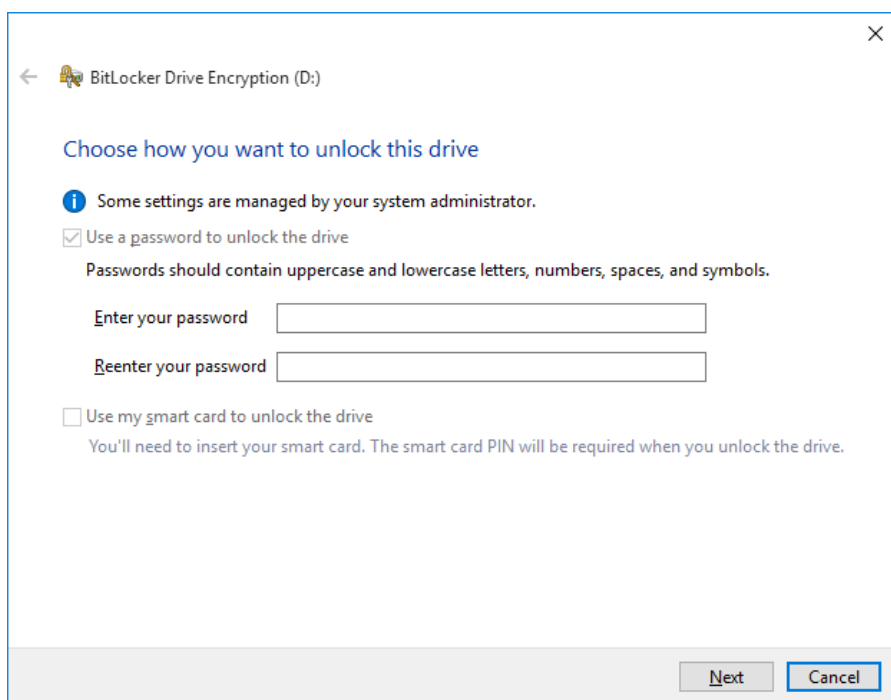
BitLocker Drive Encryption (D:)

Choose how you want to unlock this drive

Some settings are managed by your system administrator.

Use a password to unlock the drive

Passwords should contain uppercase and lowercase letters, numbers, spaces, and symbols.

Enter your password

Reenter your password

Use my smart card to unlock the drive

You'll need to insert your smart card. The smart card PIN will be required when you unlock the drive.

Next

Cancel